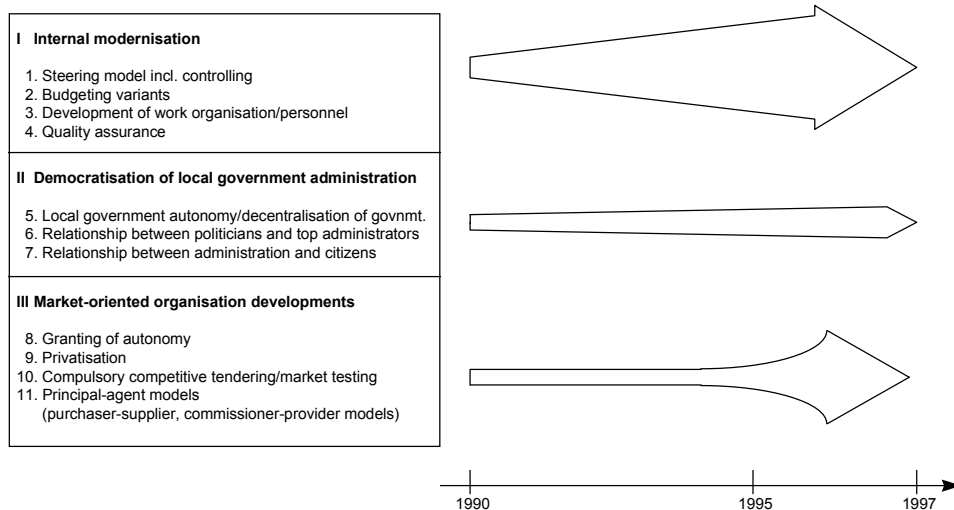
I Internal modernisation

1. Steering model incl. controlling
2. Budgeting variants
3. Development of work organisation/personnel
4. Quality assurance

II Democratisation of local government administration

5. Local government autonomy/decentralisation of govnmt.
6. Relationship between politicians and top administrators
7. Relationship between administration and citizens

III Market-oriented organisation developments

8. Granting of autonomy
9. Privatisation
10. Compulsory competitive tendering/market testing
11. Principal-agent models (purchaser-supplier, commissioner-provider models)

1990 1995 1997